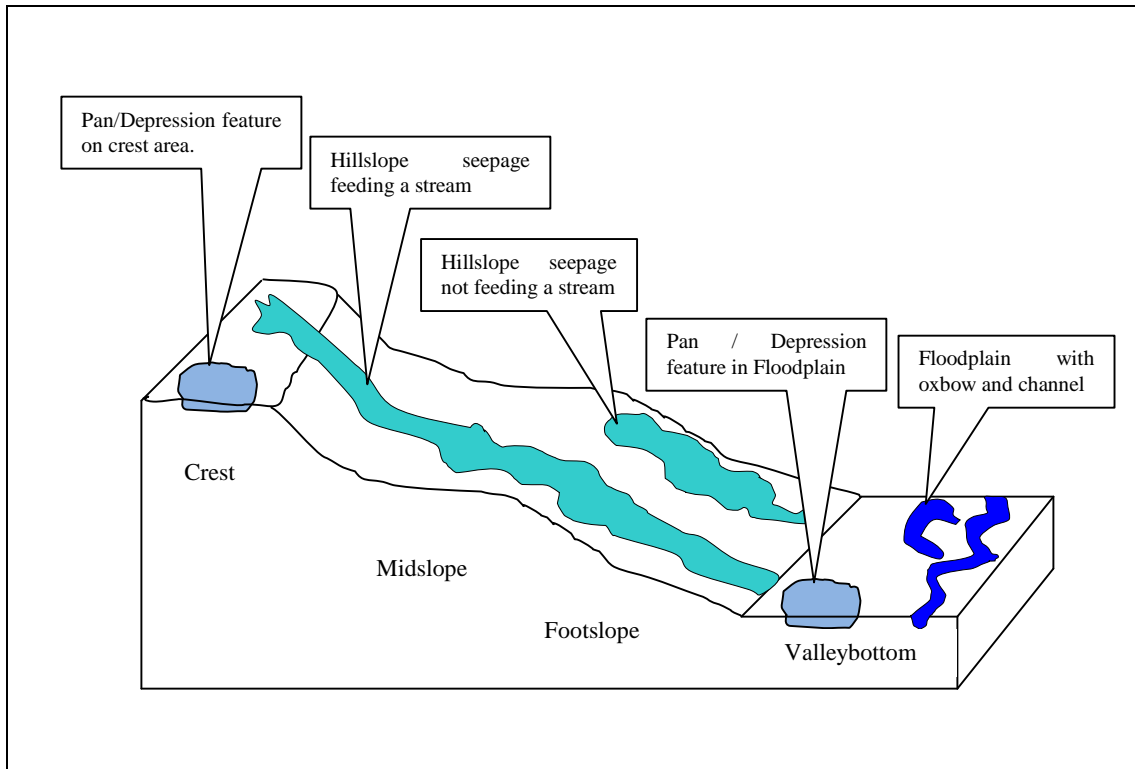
Pan/Depression feature on crest area.

Hillslope seepage feeding a stream

Hillslope seepage not feeding a stream

Pan / Depression feature in Floodplain

Floodplain with oxbow and channel

Crest

Midslope

Footslope

Valleybottom